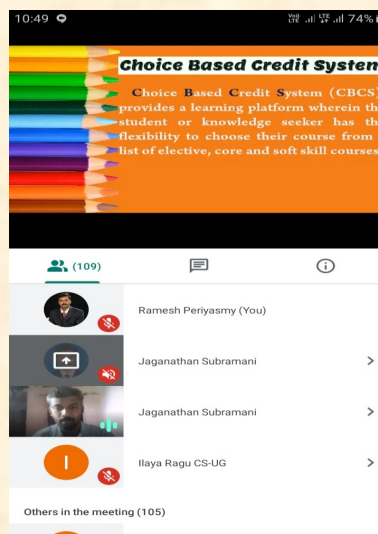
10:49

Vo) LTE LTE 74%

Choice Based Credit Systen

Choice Based Credit System (CBCS) provides a learning platform wherein th student or knowledge seeker has th flexibility to choose their course from list of elective, core and soft skill courses

(109)

Ramesh Periyasmy (You)

Jaganathan Subramani

Jaganathan Subramani

I

Ilaya Ragu CS-UG

Others in the meeting (105)